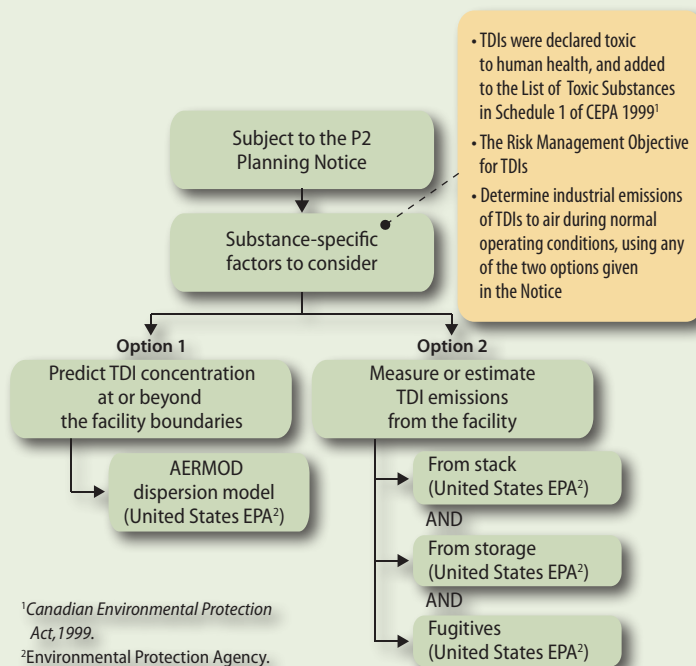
• TDIs were declared toxic to human health, and added to the List of Toxic Substances in Schedule 1 of CEPA 1999$^1$
• The Risk Management Objective for TDIs
• Determine industrial emissions of TDIs to air during normal operating conditions, using any of the two options given in the Notice

Subject to the P2 Planning Notice

Substance-specific factors to consider

Option 1

Predict TDI concentration at or beyond the facility boundaries

AERMOD dispersion model (United States EPA$^2$)

Option 2

Measure or estimate TDI emissions from the facility

From stack (United States EPA$^2$)

AND

From storage (United States EPA$^2$)

AND

Fugitives (United States EPA$^2$)

$^1$Canadian Environmental Protection Act,1999.
$^2$Environmental Protection Agency.